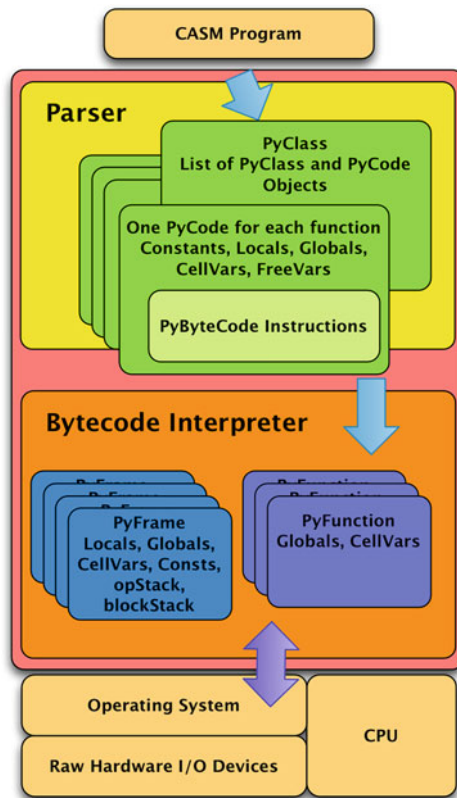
CASM Program

Parser

PyClass
List of PyClass and PyCode Objects

One PyCode for each function
Constants, Locals, Globals, CellVars, FreeVars

PyByteCode Instructions

Bytecode Interpreter

PyFrame
Locals, Globals, CellVars, Consts, opStack, blockStack

PyFunction
Globals, CellVars

Operating System

Raw Hardware I/O Devices

CPU